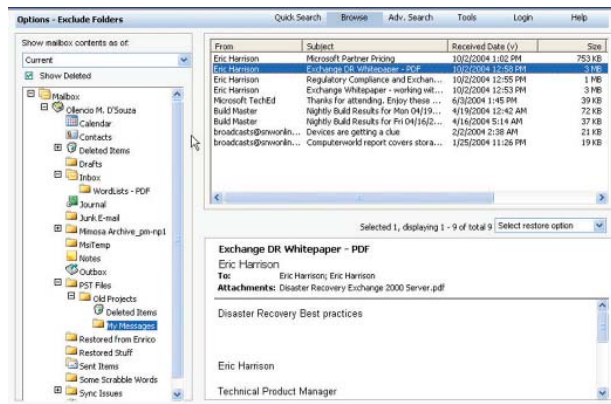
Options - Exclude Folders

Quick Search | Browse | Adv. Search | Tools | Login | Help

Show mailbox contents as of:

Current

Show Deleted

Mailbox
Ollencio M. D'Souza
Calendar
Contacts
Deleted Items
Drafts
Inbox
WordLists - PDF
Journal
Junk E-mail
Mimosa Archive_pm-np1
MsiTemp
Notes
Outbox
PST Files
Old Projects
Deleted Items
My Messages
Restored from Enrico
Restored Stuff
Sent Items
Some Scrabble Words
Sync Issues

| From | Subject | Received Date (v) | Size |
|---|---|---|---|
| Eric Harrison | Microsoft Partner Pricing | 10/2/2004 1:02 PM | 753 KB |
| Eric Harrison | Exchange DR Whitepaper - PDF | 10/2/2004 12:58 PM | 3 MB |
| Eric Harrison | Regulatory Compliance and Exchan... | 10/2/2004 12:55 PM | 1 MB |
| Eric Harrison | Exchange Whitepaper - working wit... | 10/2/2004 12:53 PM | 3 MB |
| Microsoft TechEd | Thanks for attending. Enjoy these ... | 6/3/2004 1:45 PM | 39 KB |
| Build Master | Nightly Build Results for Mon 04/19... | 4/19/2004 12:42 AM | 72 KB |
| Build Master | Nightly Build Results for Fri 04/16/2... | 4/16/2004 5:14 AM | 37 KB |
| broadcasts@snwonlin... | Devices are getting a clue | 2/2/2004 2:38 AM | 21 KB |
| broadcasts@snwonlin... | Computerworld report covers stora... | 1/25/2004 11:26 PM | 19 KB |

Selected 1, displaying 1 - 9 of total 9 | Select restore option

Exchange DR Whitepaper - PDF
Eric Harrison
To: Eric Harrison; Eric Harrison
Attachments: Disaster Recovery Exchange 2000 Server.pdf

Disaster Recovery Best practices

Eric Harrison

Technical Product Manager